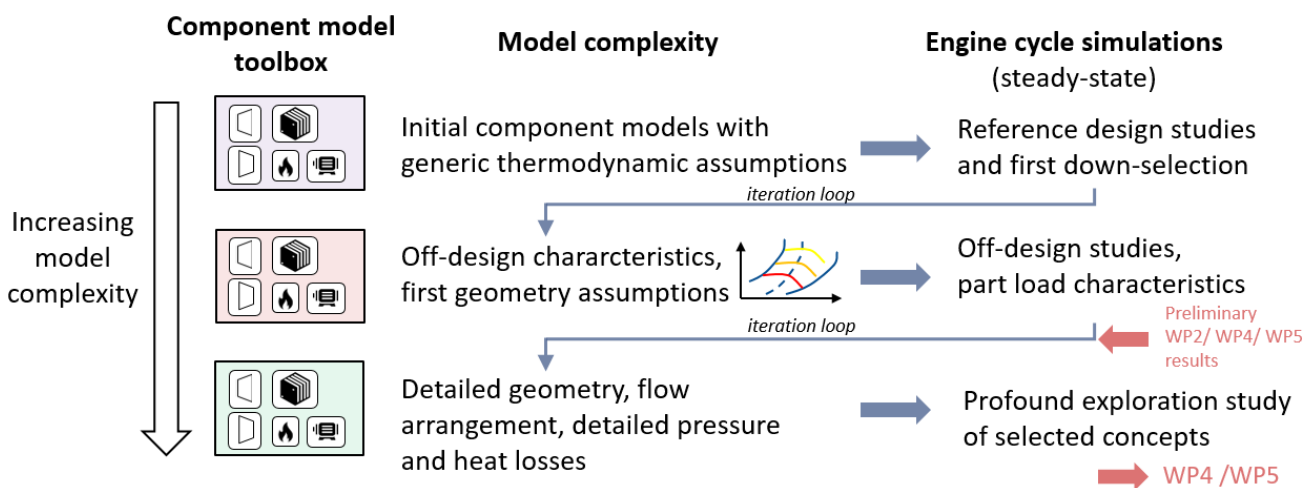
Component model toolbox

Model complexity

Engine cycle simulations (steady-state)

Increasing model complexity

Initial component models with generic thermodynamic assumptions

Reference design studies and first down-selection

iteration loop

Off-design chararcteristics, first geometry assumptions

Off-design studies, part load characteristics

iteration loop

Preliminary WP2/ WP4/ WP5 results

Detailed geometry, flow arrangement, detailed pressure and heat losses

Profound exploration study of selected concepts

WP4 /WP5